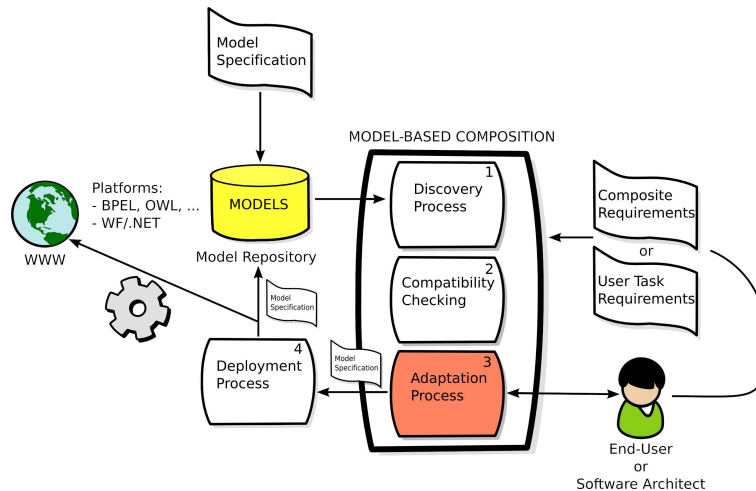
Model Specification

MODEL-BASED COMPOSITION

Platforms:
- BPEL, OWL, ...
- WF/.NET

MODELS

Model Repository

WWW

1
Discovery Process

2
Compatibility Checking

3
Adaptation Process

4
Deployment Process

Model Specification

Model Specification

Composite Requirements

or

User Task Requirements

End-User
or
Software Architect